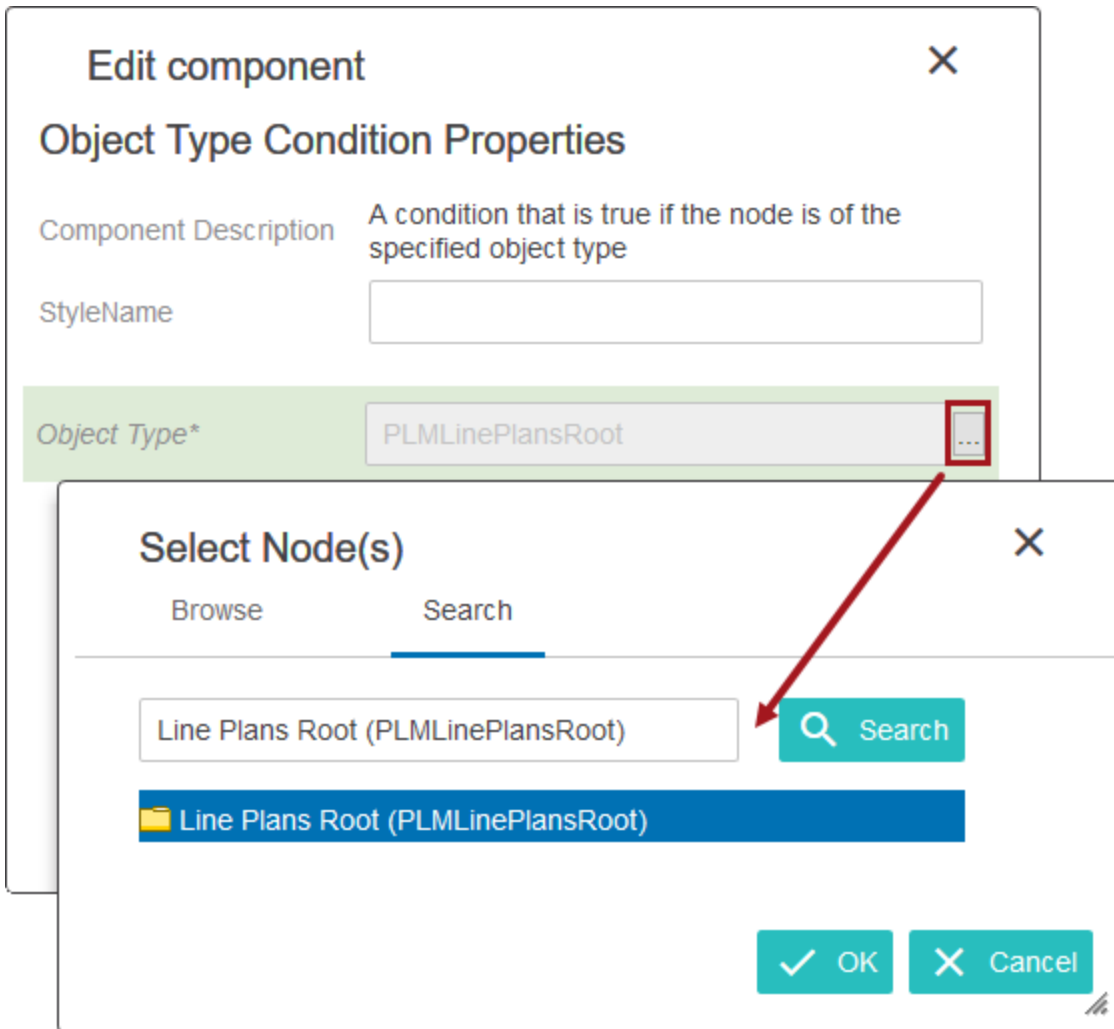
Edit component
×
Object Type Condition Properties
Component Description
A condition that is true if the node is of the specified object type
StyleName
Object Type*
PLMLinePlansRoot
...
Select Node(s)
×
Browse
Search
Line Plans Root (PLMLinePlansRoot)
Search
Line Plans Root (PLMLinePlansRoot)
OK
Cancel